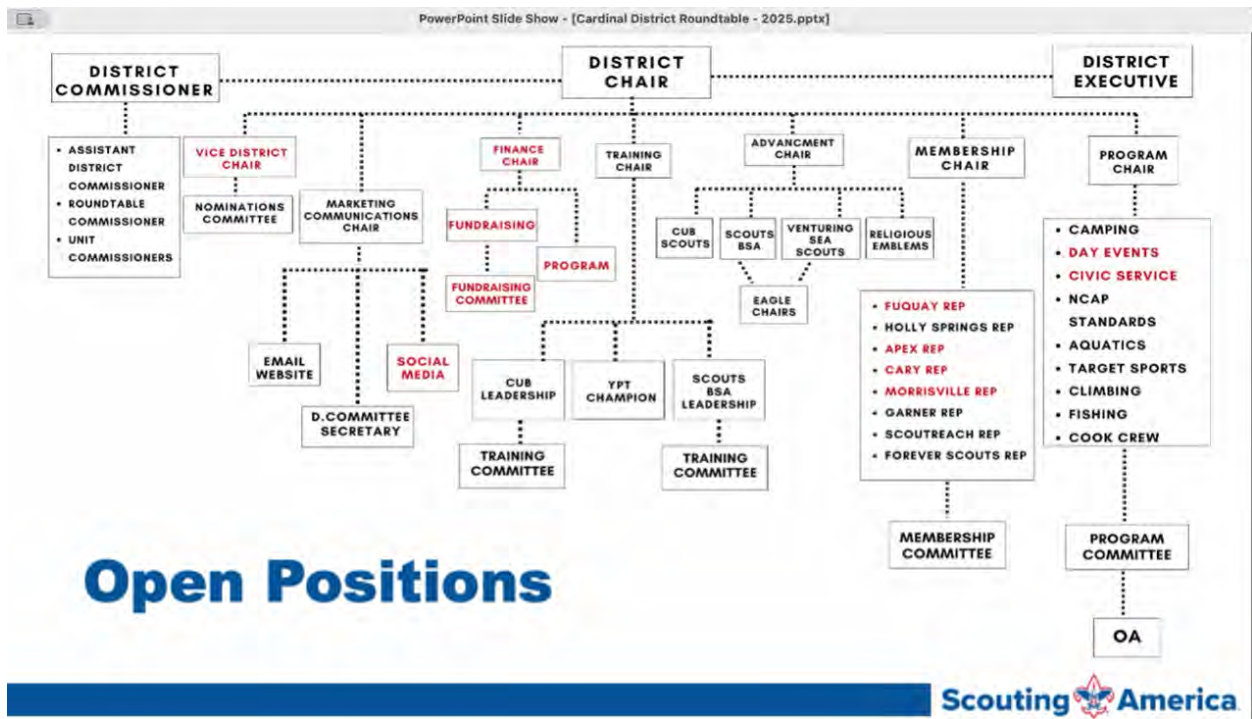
PowerPoint Slide Show - [Cardinal District Roundtable - 2025.pptx]

DISTRICT COMMISSIONER

DISTRICT CHAIR

DISTRICT EXECUTIVE

- ASSISTANT DISTRICT COMMISSIONER
- ROUNDTABLE COMMISSIONER
- UNIT COMMISSIONERS

VICE DISTRICT CHAIR

NOMINATIONS COMMITTEE

MARKETING COMMUNICATIONS CHAIR

EMAIL WEBSITE

D.COMMITTEE SECRETARY

SOCIAL MEDIA

FINANCE CHAIR

FUNDRAISING

FUNDRAISING COMMITTEE

PROGRAM

TRAINING CHAIR

CUB LEADERSHIP

YPT CHAMPION

SCOUTS BSA LEADERSHIP

TRAINING COMMITTEE

TRAINING COMMITTEE

ADVANCMENT CHAIR

CUB SCOUTS

SCOUTS BSA

VENTURING SEA SCOUTS

RELIGIOUS EMBLEMS

EAGLE CHAIRS

MEMBERSHIP CHAIR

- FUQUAY REP
- HOLLY SPRINGS REP
- APEX REP
- CARY REP
- MORRISVILLE REP
- GARNER REP
- SCOUTREACH REP
- FOREVER SCOUTS REP

MEMBERSHIP COMMITTEE

PROGRAM CHAIR

- CAMPING
- DAY EVENTS
- CIVIC SERVICE
- NCAP STANDARDS
- AQUATICS
- TARGET SPORTS
- CLIMBING
- FISHING
- COOK CREW

PROGRAM COMMITTEE

OA

Open Positions

Scouting America